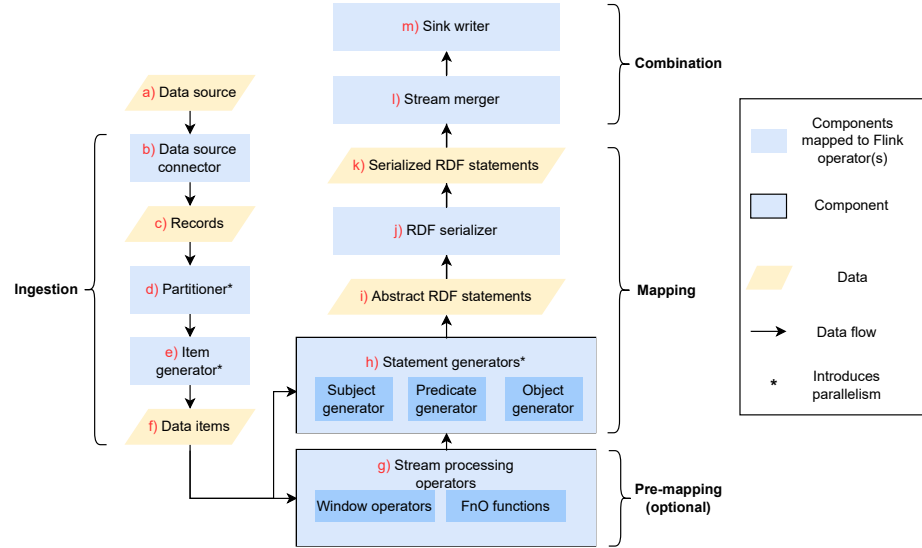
a) Data source

b) Data source connector

c) Records

d) Partitioner*

e) Item generator*

f) Data items

Ingestion

m) Sink writer

l) Stream merger

Combination

k) Serialized RDF statements

j) RDF serializer

i) Abstract RDF statements

h) Statement generators*

Subject generator

Predicate generator

Object generator

Mapping

g) Stream processing operators

Window operators

FnO functions

Pre-mapping (optional)

Components mapped to Flink operator(s)

Component

Data

Data flow

* Introduces parallelism